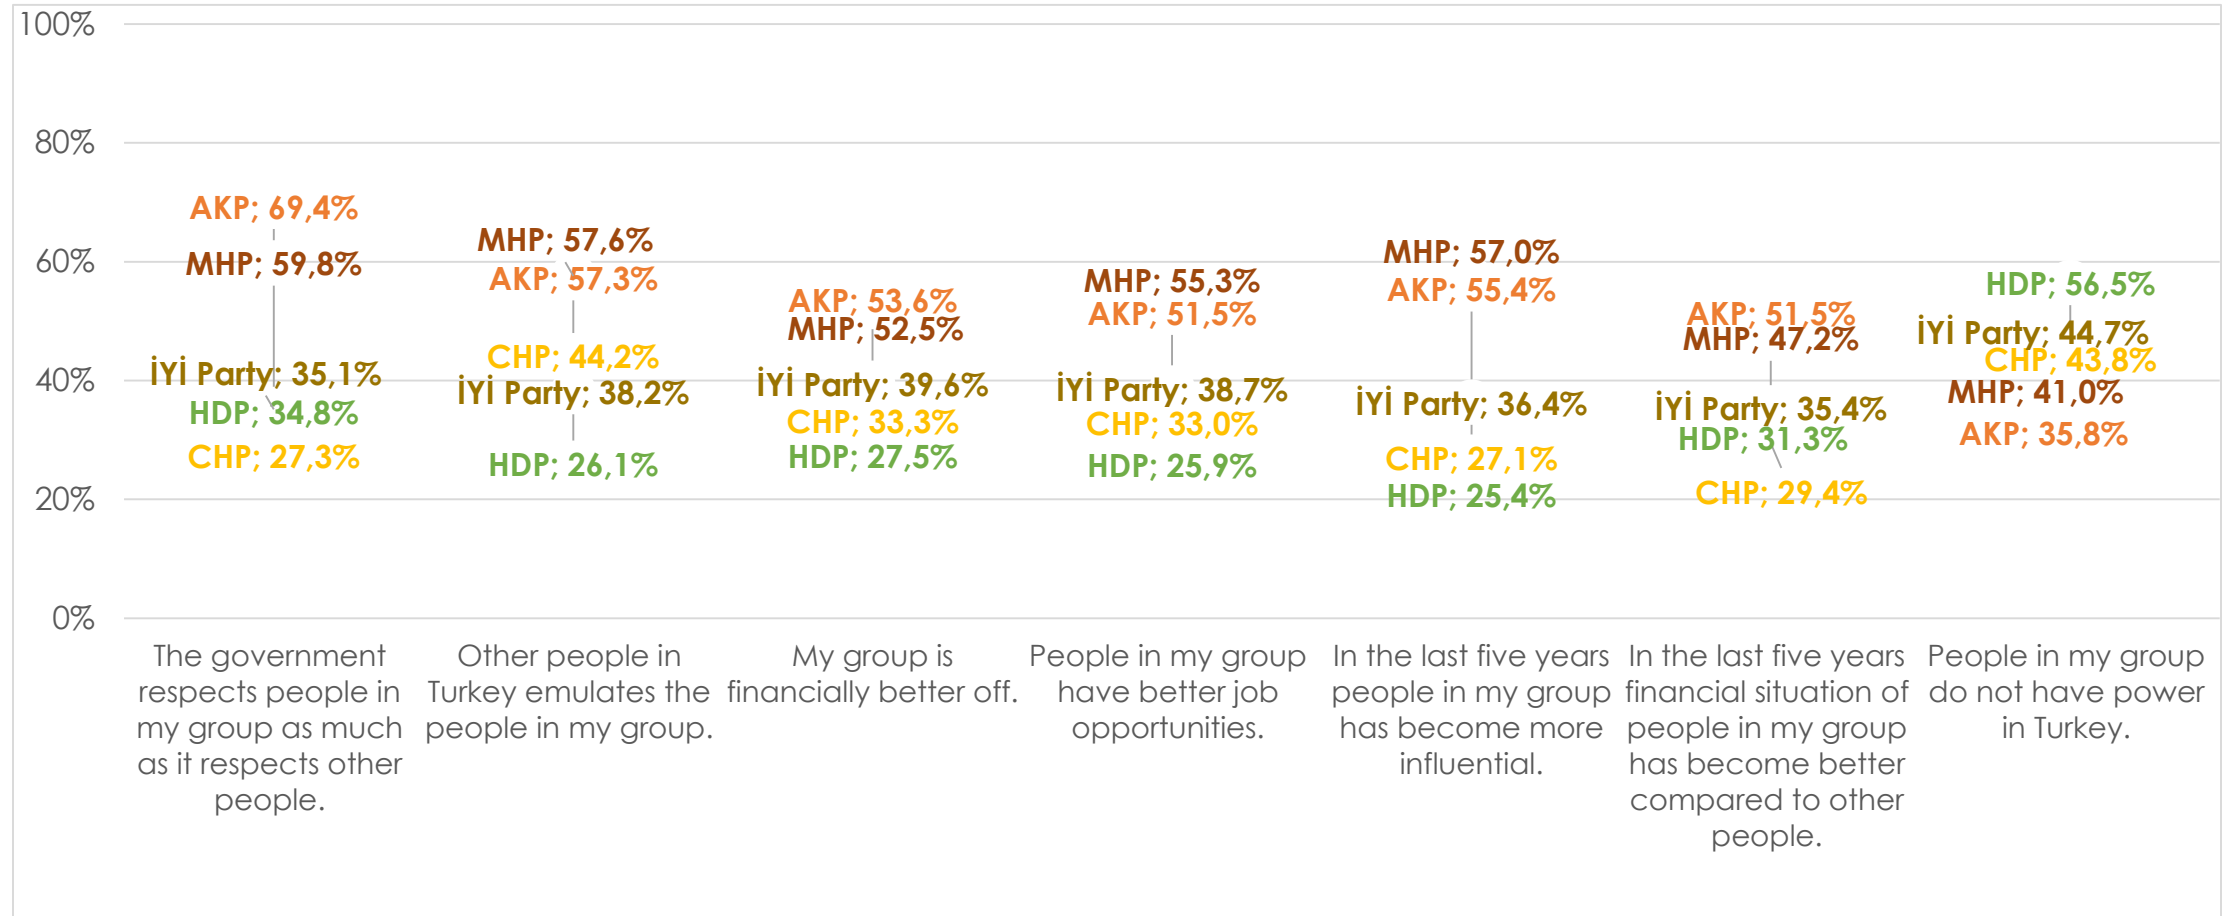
100%
80%
60%
40%
20%
0%

AKP; 69,4%
MHP; 59,8%
İYİ Party; 35,1%
HDP; 34,8%
CHP; 27,3%

MHP; 57,6%
AKP; 57,3%
CHP; 44,2%
İYİ Party; 38,2%
HDP; 26,1%

AKP; 53,6%
MHP; 52,5%
İYİ Party; 39,6%
CHP; 33,3%
HDP; 27,5%

MHP; 55,3%
AKP; 51,5%
İYİ Party; 38,7%
CHP; 33,0%
HDP; 25,9%

MHP; 57,0%
AKP; 55,4%
İYİ Party; 36,4%
CHP; 27,1%
HDP; 25,4%

AKP; 51,5%
MHP; 47,2%
İYİ Party; 35,4%
HDP; 31,3%
CHP; 29,4%

HDP; 56,5%
İYİ Party; 44,7%
CHP; 43,8%
MHP; 41,0%
AKP; 35,8%

The government respects people in my group as much as it respects other people.

Other people in Turkey emulates the people in my group.

My group is financially better off.

People in my group have better job opportunities.

In the last five years people in my group has become more influential.

In the last five years financial situation of people in my group has become better compared to other people.

People in my group do not have power in Turkey.